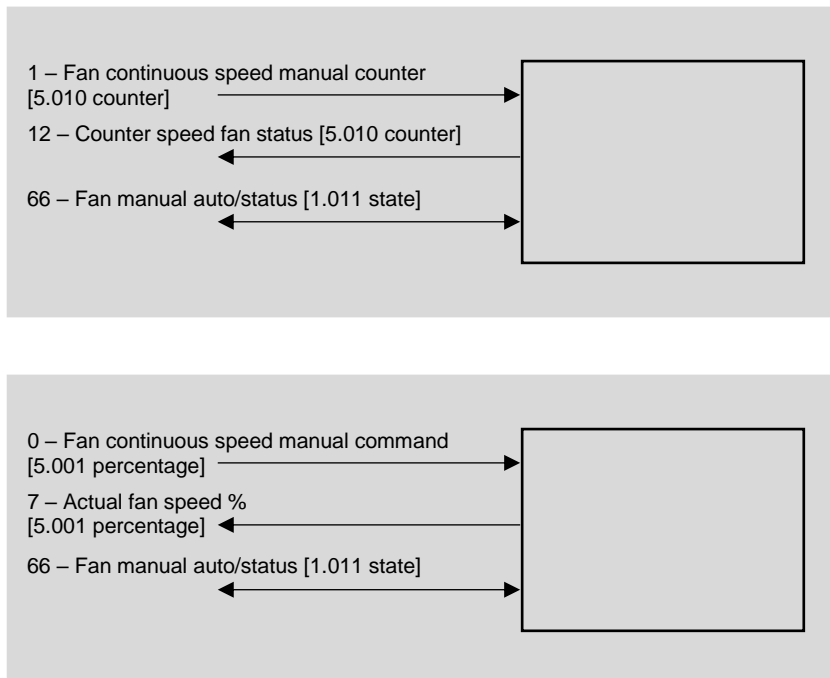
1 – Fan continuous speed manual counter [5.010 counter]

12 – Counter speed fan status [5.010 counter]

66 – Fan manual auto/status [1.011 state]

0 – Fan continuous speed manual command [5.001 percentage]

7 – Actual fan speed % [5.001 percentage]

66 – Fan manual auto/status [1.011 state]